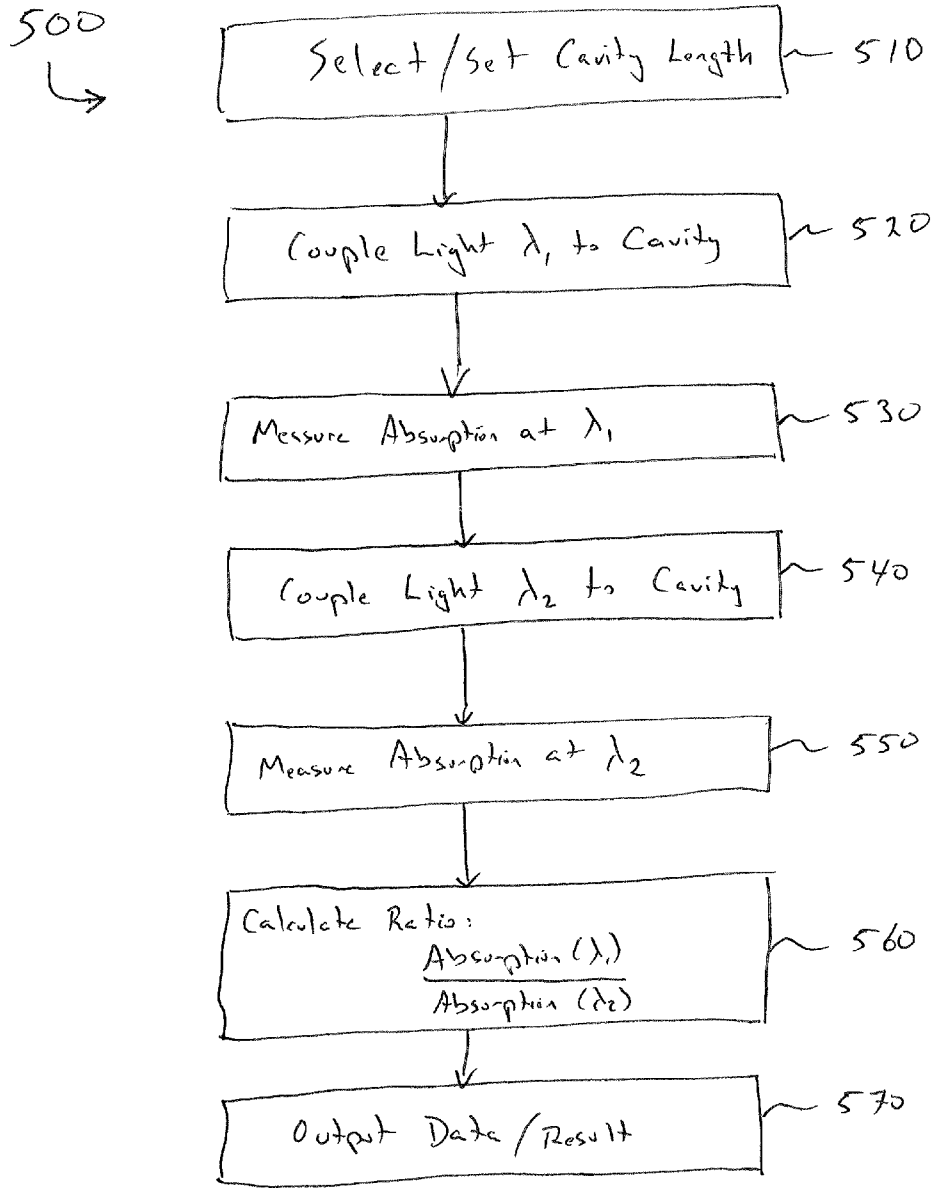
500

Select / Set Cavity Length 510

Couple Light $\lambda_1$ to Cavity 520

Messure Absorption at $\lambda_1$ 530

Couple Light $\lambda_2$ to Cavity 540

Measure Absorption at $\lambda_2$ 550

Calculate Ratio: $\frac{\text{Absorption } (\lambda_1)}{\text{Absorption } (\lambda_2)}$ 560

Output Data / Result 570